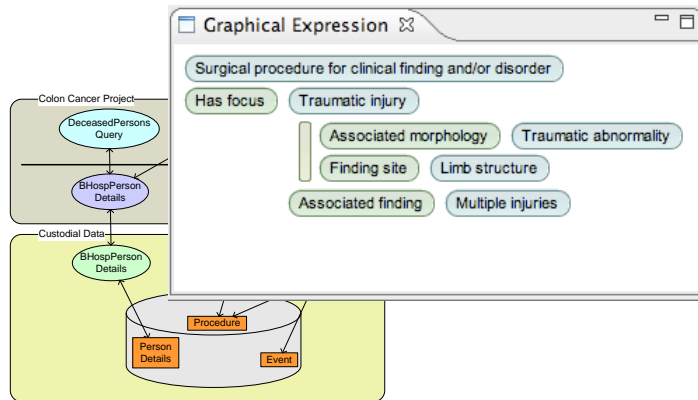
Colon Cancer Project

DeceasedPersons Query

BHospPerson Details

Custodial Data

BHospPerson Details

Procedure

Person Details

Event

Graphical Expression

Surgical procedure for clinical finding and/or disorder

Has focus

Traumatic injury

Associated morphology

Traumatic abnormality

Finding site

Limb structure

Associated finding

Multiple injuries